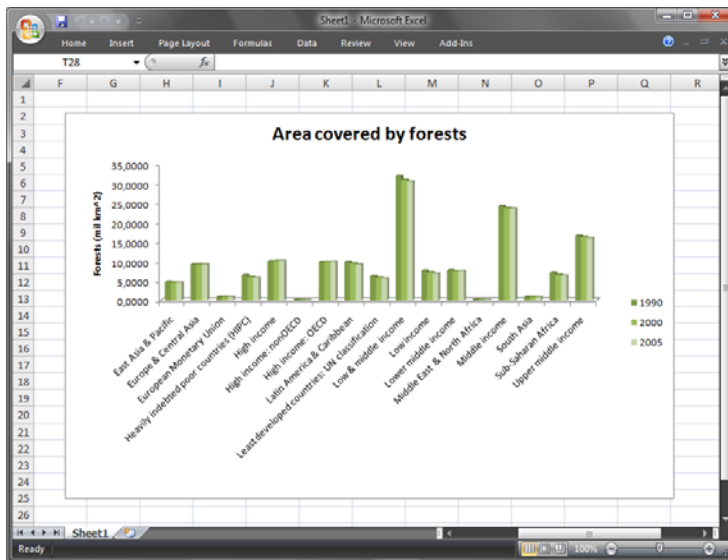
Sheet1 - Microsoft Excel

Home Insert Page Layout Formulas Data Review View Add-Ins

T28 $f_x$

F G H I J K L M N O P Q R

1
2
3
4
5
6
7
8
9
10
11
12
13
14
15
16
17
18
19
20
21
22
23
24
25
26

Area covered by forests

Forests (mil km^2)

35,0000
30,0000
25,0000
20,0000
15,0000
10,0000
5,0000
0,0000

East Asia & Pacific
Europe & Central Asia
European Monetary Union
Heavily indebted poor countries (HIPC)
High income
High income: nonOECD
High income: OECD
Latin America & Caribbean
Least developed countries: UN classification
Low & middle income
Low income
Lower middle income
Middle East & North Africa
Middle income
South Asia
Sub-Saharan Africa
Upper middle income

1990
2000
2005

Sheet1

Ready 100%